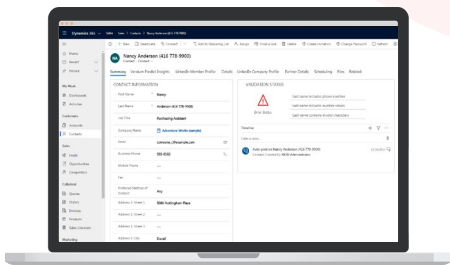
Dynamics 365

Home
Recent
Pinned

My Work
Dashboards
Activities

Customers
Accounts
Contacts

Sales
Leads
Opportunities
Competitors

Collateral
Quotes
Orders
Invoices
Products
Sales Literature

Marketing

Nancy Anderson (416 778-9900)
Contact · Contact

Summary Vendor Pedia Insights LinkedIn Member Profile Details LinkedIn Company Profile Former Details Scheduling Files Related

CONTACT INFORMATION
First Name Nancy
Last Name Anderson (416 778-9900)
Job Title Purchasing Assistant
Company Name Adventure Works (sample)
Email someone_c@example.com
Business Phone 555-0150
Mobile Phone ---
Fax ---
Preferred Method of Contact Any
Address 1: Street 1 5086 Nottingham Place
Address 1: Street 2 ---
Address 1: Street 3 ---
Address 1: City Everett

VALIDATION STATUS
Error Status
Last name includes phone number
Last name includes number values
Last name contains invalid characters

Timeline
Enter a note...
Auto-posted on Nancy Anderson (416 778-9900)
Contact: Created by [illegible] Administrator